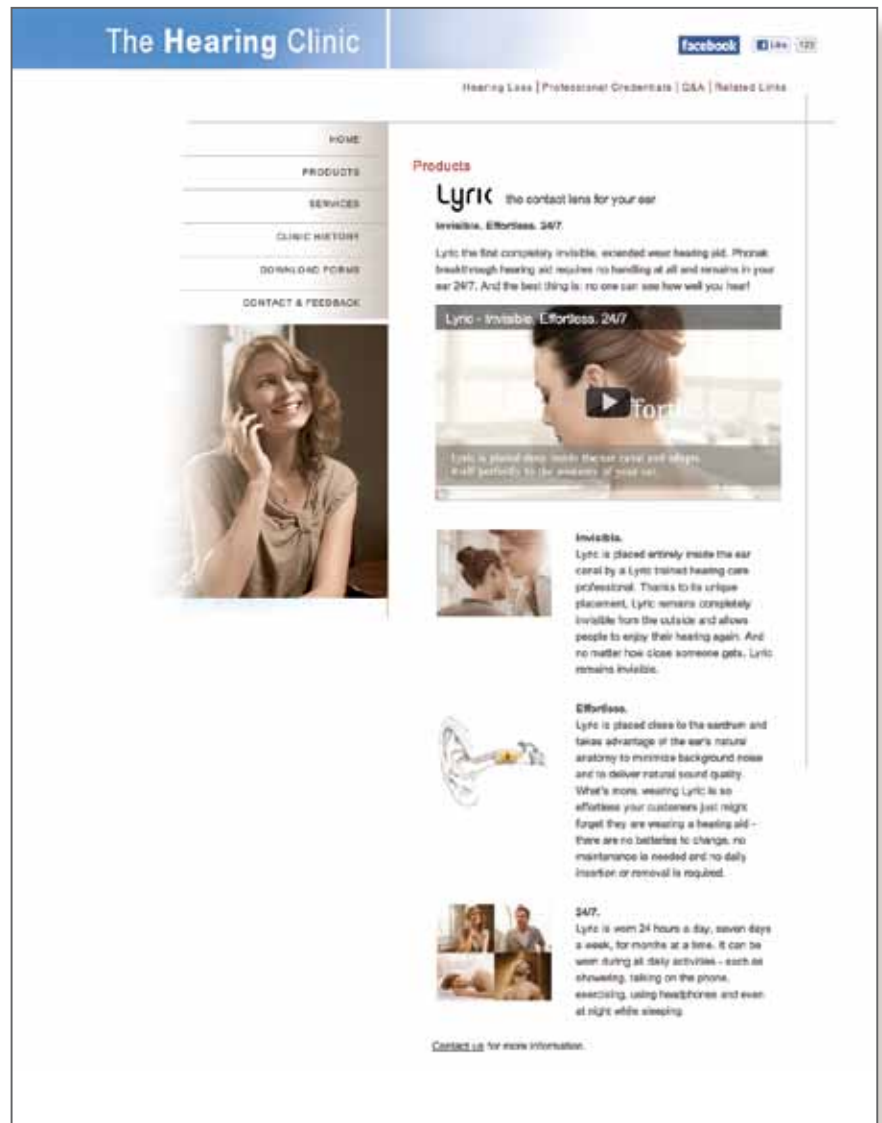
The Hearing Clinic

facebook Like 123

Hearing Loss | Professional Credentials | Q&A | Related Links

HOME
PRODUCTS
SERVICES
CLINIC HISTORY
DOWNLOAD FORMS
CONTACT & FEEDBACK

Products

Lyric the contact lens for your ear

Invisible. Effortless. 24/7.

Lyric the first completely invisible, extended wear hearing aid. Phonak breakthrough hearing aid requires no handling at all and remains in your ear 24/7. And the best thing is: no one can see how well you hear!

Lyric - Invisible. Effortless. 24/7

Effortless

Lyric is placed deep inside the ear canal and shapes itself perfectly to the anatomy of your ear.

Invisible.
Lyric is placed entirely inside the ear canal by a Lyric trained hearing care professional. Thanks to its unique placement, Lyric remains completely invisible from the outside and allows people to enjoy their hearing again. And no matter how close someone gets, Lyric remains invisible.

Effortless.
Lyric is placed close to the eardrum and takes advantage of the ear's natural anatomy to minimize background noise and to deliver natural sound quality. What's more, wearing Lyric is so effortless your customers just might forget they are wearing a hearing aid – there are no batteries to change, no maintenance is needed and no daily insertion or removal is required.

24/7.
Lyric is worn 24 hours a day, seven days a week, for months at a time. It can be worn during all daily activities - such as showering, talking on the phone, exercising, using headphones and even at night while sleeping.

Contact us for more information.